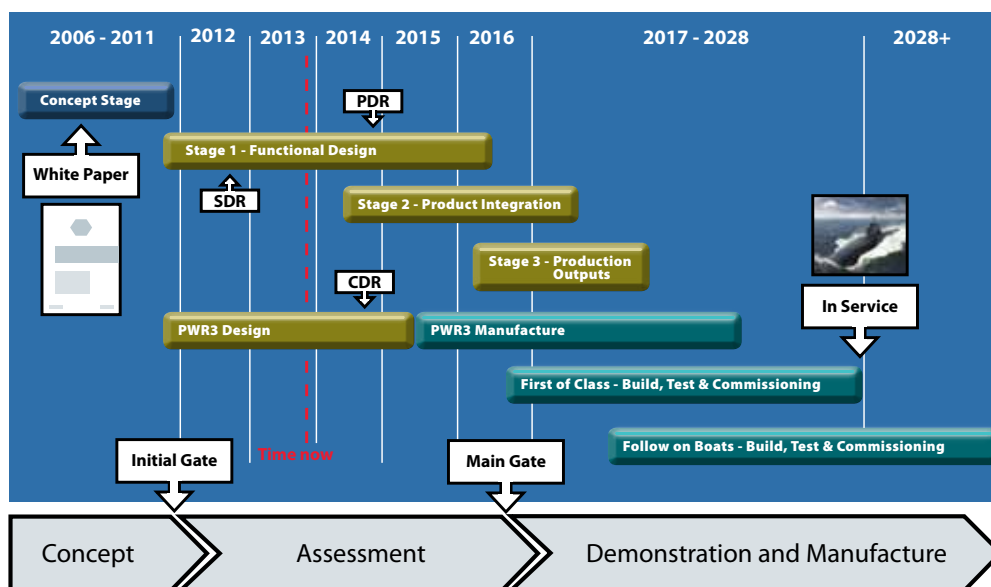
2006 - 2011 | 2012 | 2013 | 2014 | 2015 | 2016 | 2017 - 2028 | 2028+

Concept Stage

PDR

Stage 1 - Functional Design

White Paper

SDR

Stage 2 - Product Integration

Stage 3 - Production Outputs

CDR

In Service

PWR3 Design

PWR3 Manufacture

First of Class - Build, Test & Commissioning

Follow on Boats - Build, Test & Commissioning

Initial Gate

Time now

Main Gate

Concept

Assessment

Demonstration and Manufacture